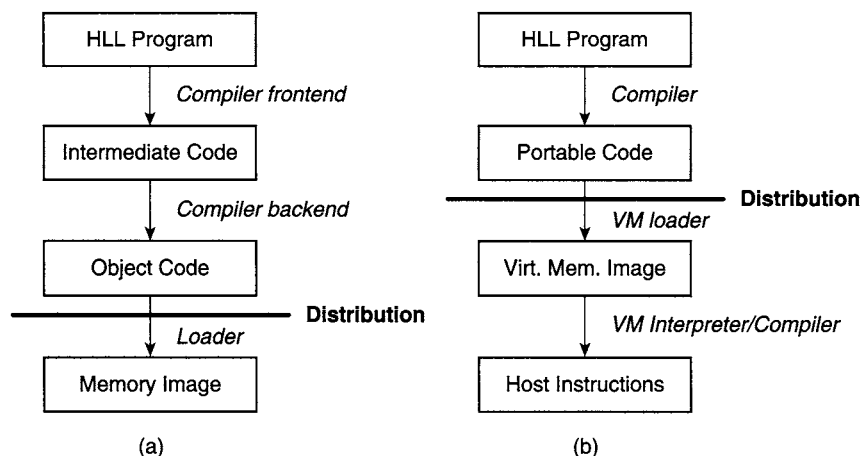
HLL Program

Compiler frontend

Intermediate Code

Compiler backend

Object Code

Distribution

Loader

Memory Image

(a)

HLL Program

Compiler

Portable Code

Distribution

VM loader

Virt. Mem. Image

VM Interpreter/Compiler

Host Instructions

(b)